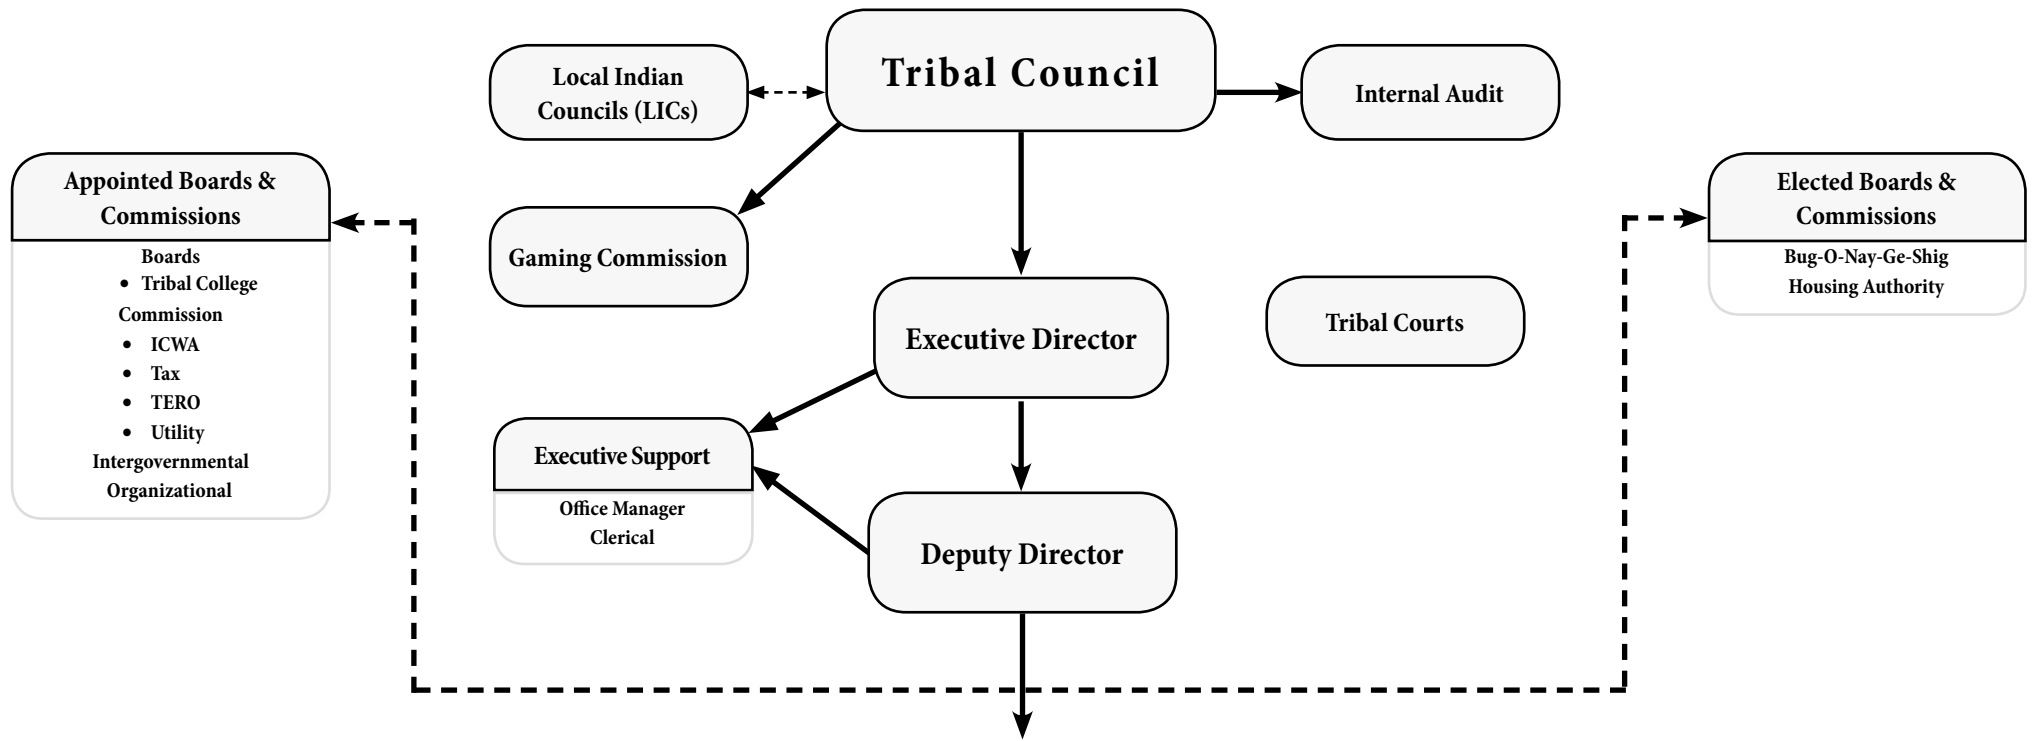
Tribal Council

Local Indian Councils (LICs)

Internal Audit

Appointed Boards & Commissions

Boards
- Tribal College Commission
- ICWA
- Tax
- TERO
- Utility

Intergovernmental
Organizational

Gaming Commission

Elected Boards & Commissions

Bug-O-Nay-Ge-Shig Housing Authority

Executive Director

Tribal Courts

Executive Support

Office Manager
Clerical

Deputy Director